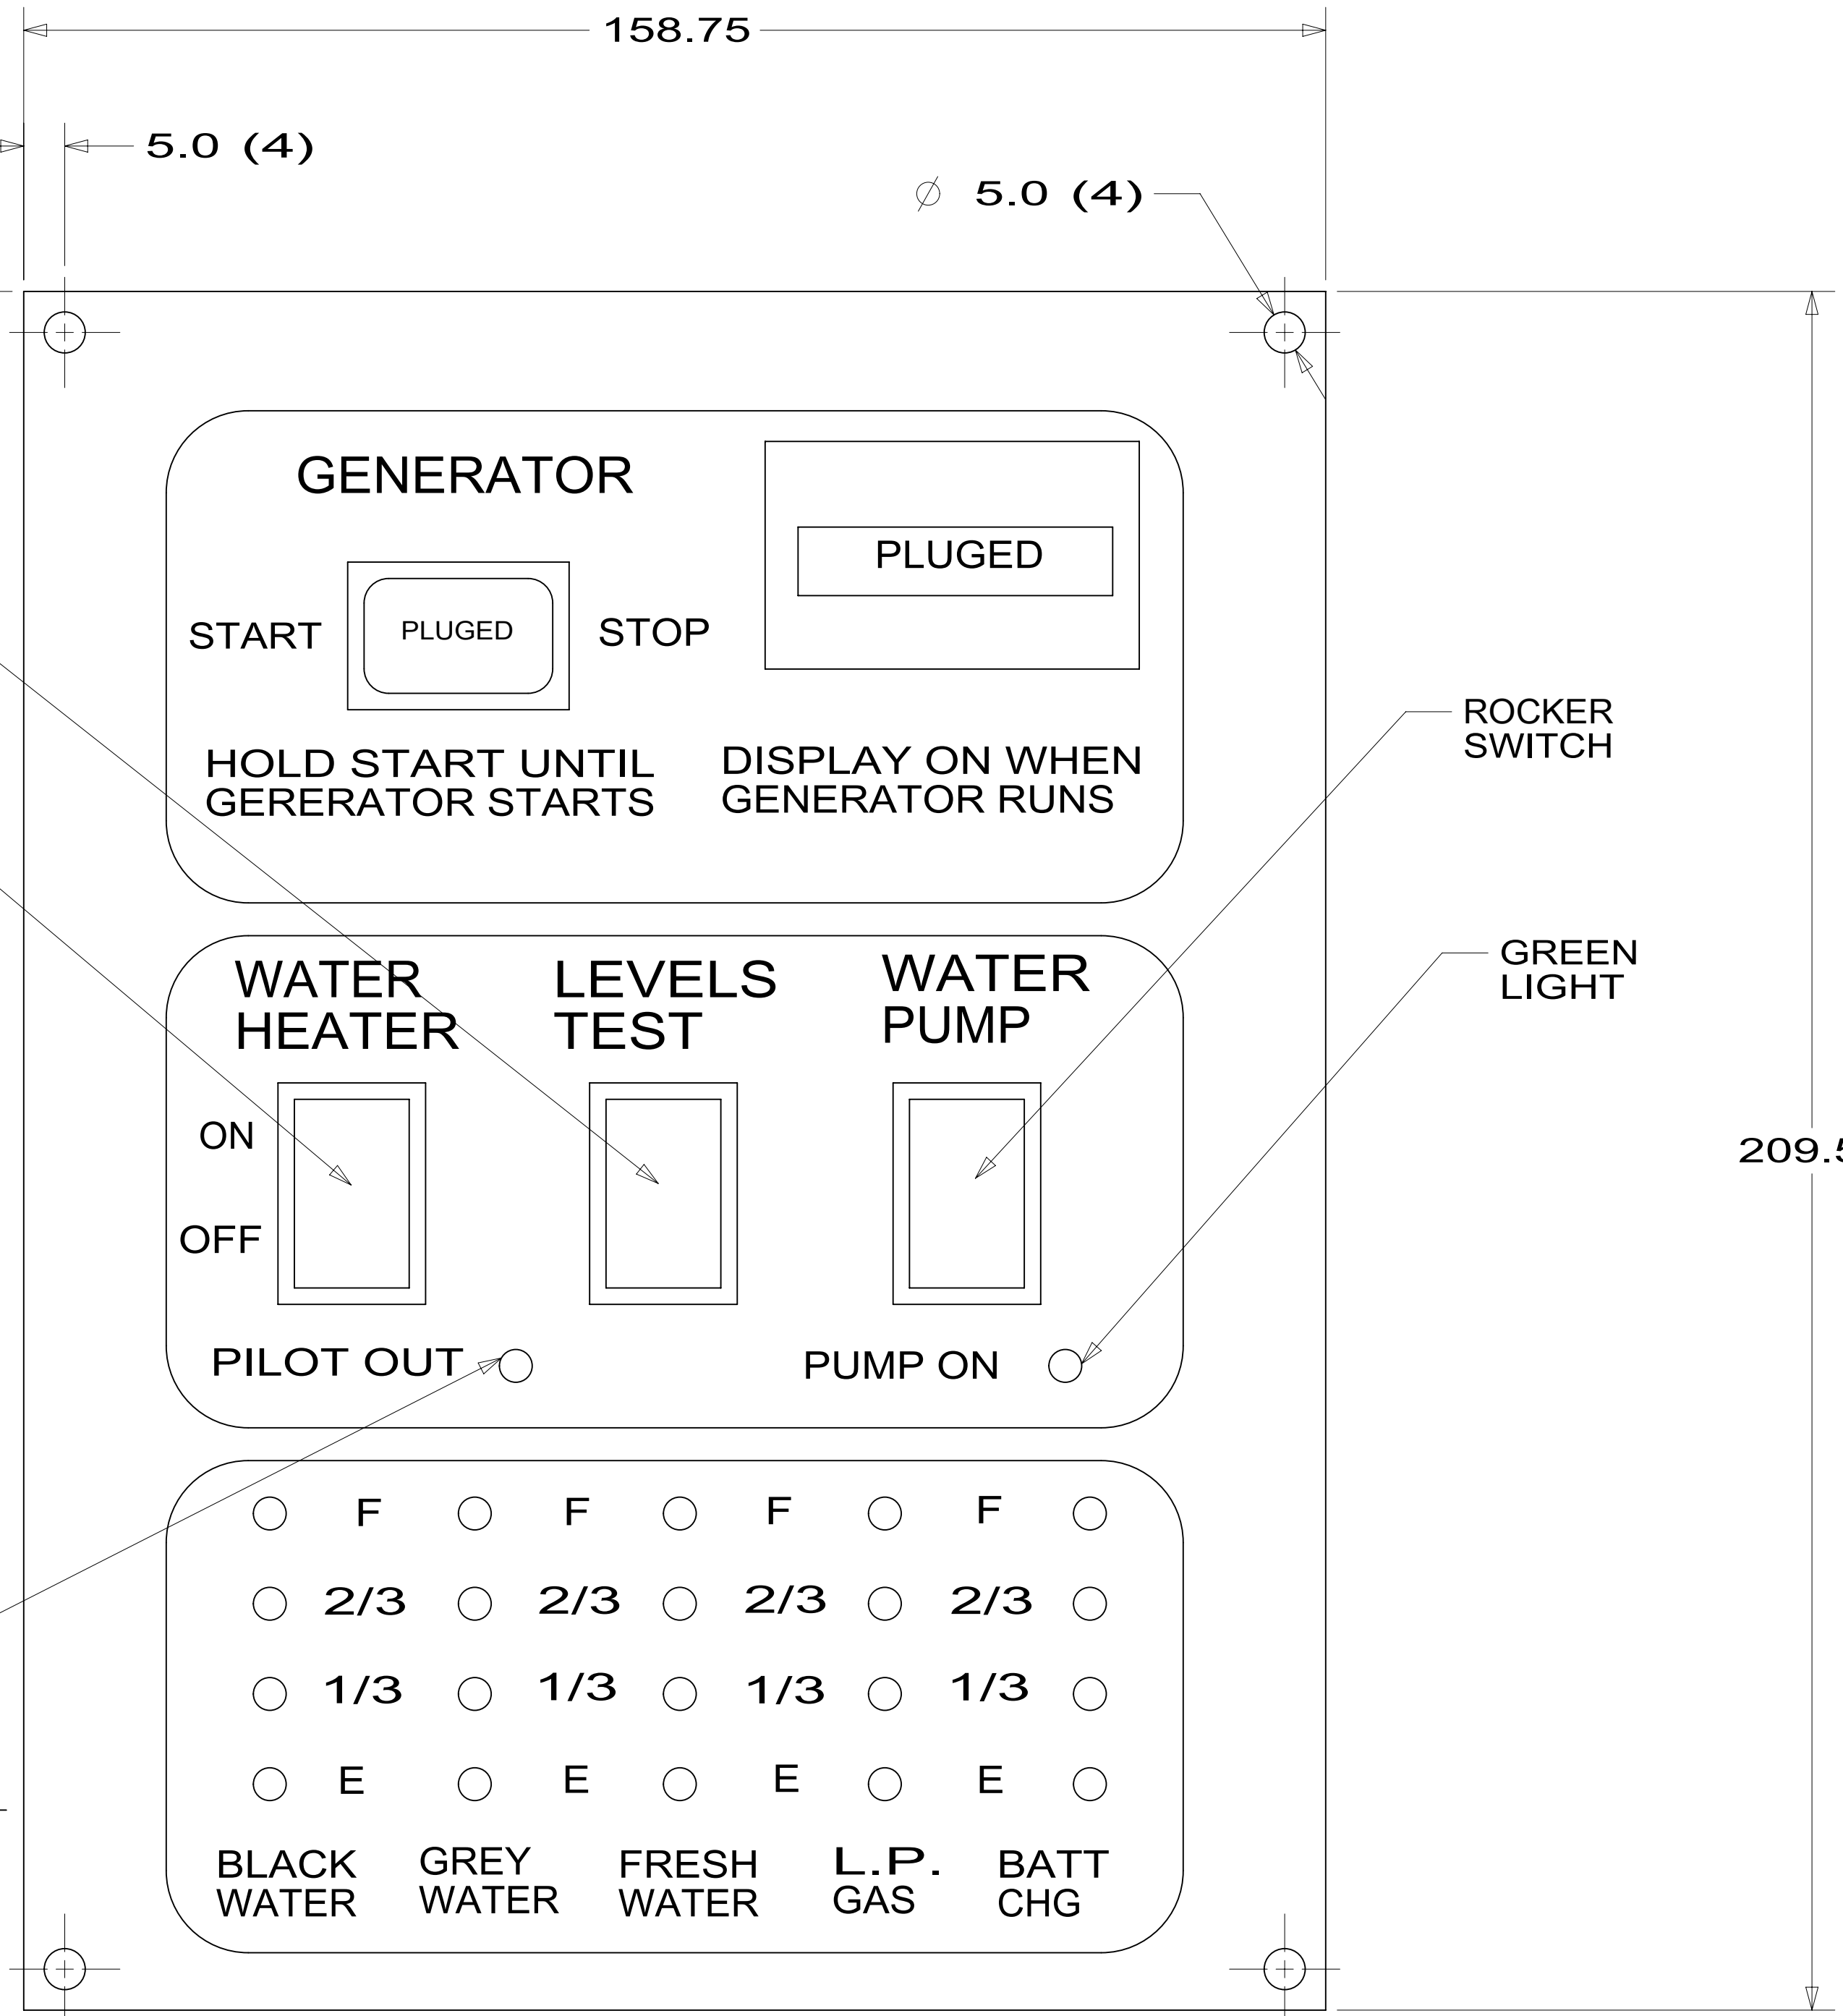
158.75

5.0 (4)

$\varnothing$ 5.0 (4)

GENERATOR

PLUGED

START

PLUGED

STOP

HOLD START UNTIL GERERATOR STARTS

DISPLAY ON WHEN GENERATOR RUNS

ROCKER SWITCH

GREEN LIGHT

WATER HEATER

LEVELS TEST

WATER PUMP

209.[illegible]

ON

OFF

PILOT OUT

PUMP ON

F F F F

2/3 2/3 2/3 2/3

1/3 1/3 1/3 1/3

E E E E

BLACK WATER

GREY WATER

FRESH WATER

L.P. GAS

BATT CHG